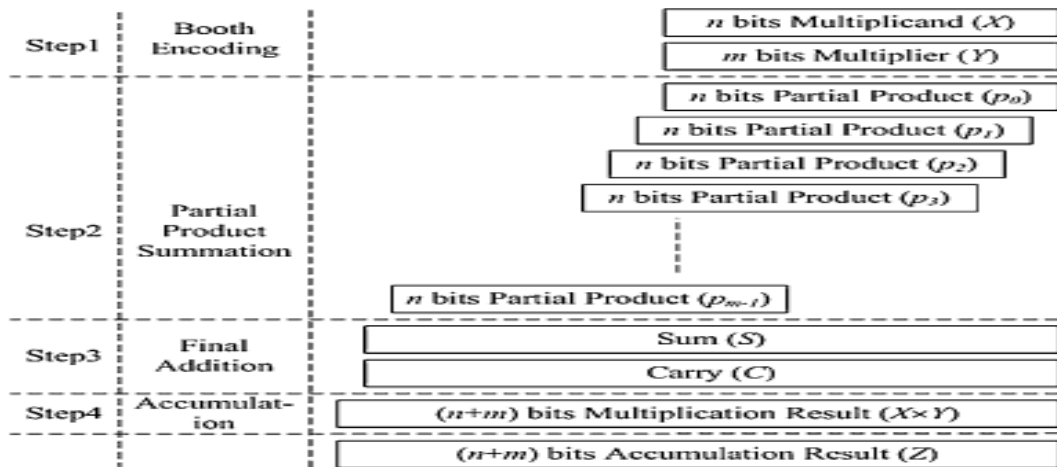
Step1

Booth Encoding

$n$ bits Multiplicand ($X$)

$m$ bits Multiplier ($Y$)

Step2

Partial Product Summation

$n$ bits Partial Product ($p_0$)

$n$ bits Partial Product ($p_1$)

$n$ bits Partial Product ($p_2$)

$n$ bits Partial Product ($p_3$)

$n$ bits Partial Product ($p_{m-1}$)

Step3

Final Addition

Sum ($S$)

Carry ($C$)

Step4

Accumulation

($n$+$m$) bits Multiplication Result ($X\times Y$)

($n$+$m$) bits Accumulation Result ($Z$)